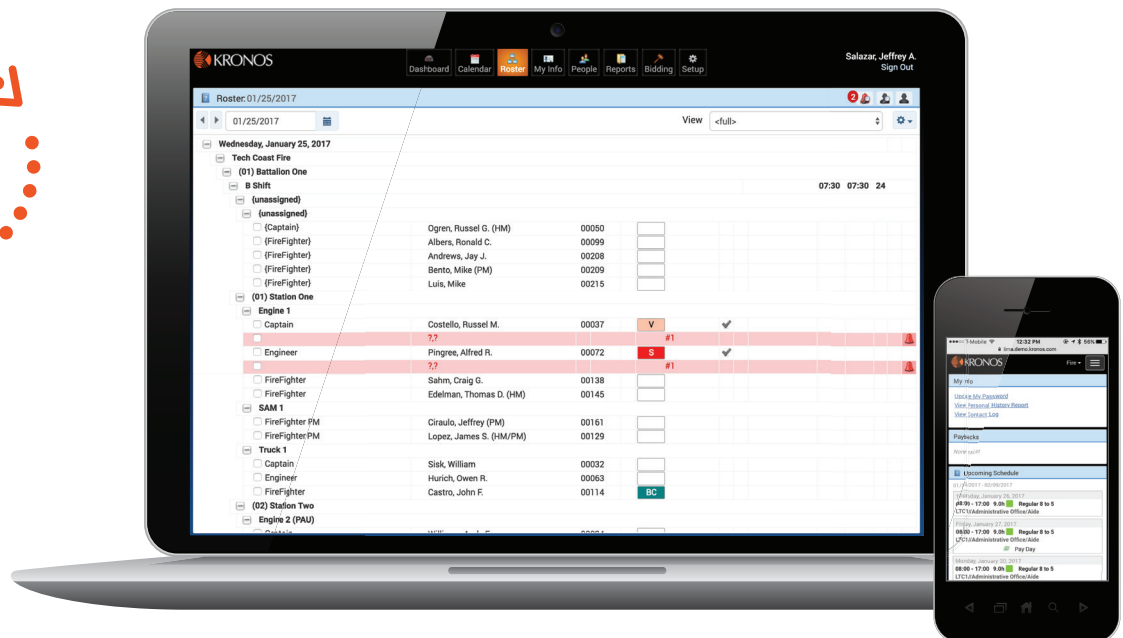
KRONOS

Dashboard Calendar Roster My Info People Reports Bidding Setup

Salazar, Jeffrey A.
Sign Out

Roster: 01/25/2017

2

01/25/2017

View <full>

Wednesday, January 25, 2017
Tech Coast Fire
(01) Battalion One
B Shift 07:30 07:30 24
{unassigned}
{unassigned}

| | | | |
|---|---|---|---|
| {Captain} | Ogren, Russel G. (HM) | 00050 | |
| {FireFighter} | Albers, Ronald C. | 00099 | |
| {FireFighter} | Andrews, Jay J. | 00208 | |
| {FireFighter} | Bento, Mike (PM) | 00209 | |
| {FireFighter} | Luis, Mike | 00215 | |

(01) Station One
Engine 1

| | | | | |
|---|---|---|---|---|
| Captain | Costello, Russel M. | 00037 | V | |
| | ?,? | | #1 | |
| Engineer | Pingree, Alfred R. | 00072 | S | |
| | ?,? | | #1 | |
| FireFighter | Sahm, Craig G. | 00138 | | |
| FireFighter | Edelman, Thomas D. (HM) | 00145 | | |

SAM 1

| | | | |
|---|---|---|---|
| FireFighter PM | Ciraulo, Jeffrey (PM) | 00161 | |
| FireFighter PM | Lopez, James S. (HM/PM) | 00129 | |

Truck 1

| | | | |
|---|---|---|---|
| Captain | Sisk, William | 00032 | |
| Engineer | Hurich, Owen R. | 00063 | |
| FireFighter | Castro, John F. | 00114 | BC |

(02) Station Two
Engine 2 (PAU)

T-Mobile 12:32 PM 56%
lima.demo.kronos.com
KRONOS Fire
My Info
Update My Password
View Personal History Report
View Contact Log
Paychecks
None (illegible)
Upcoming Schedule
01/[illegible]/2017 - 02/09/2017
Wednesday, January 25, 2017
08:00 - 17:00 9.0h Regular 8 to 5
LTC1//Administrative Office/Aide
Friday, January 27, 2017
08:00 - 17:00 9.0h Regular 8 to 5
LTC1//Administrative Office/Aide
Pay Day
Monday, January 30, 2017
08:00 - 17:00 9.0h Regular 8 to 5
LTC1//Administrative Office/Aide